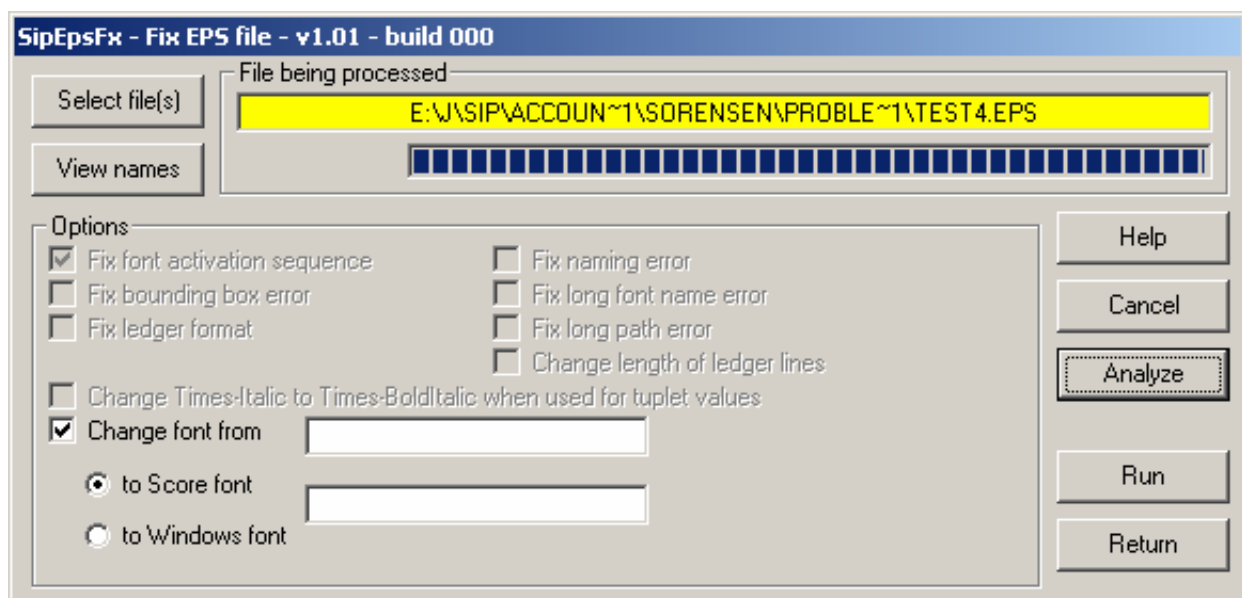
SipEpsFx - Fix EPS file - v1.01 - build 000

Select file(s)

View names

File being processed

E:\J\SIP\ACCOUN~1\SORENSEN\PROBLE~1\TEST4.EPS

Options

Fix font activation sequence

Fix bounding box error

Fix ledger format

Fix naming error

Fix long font name error

Fix long path error

Change length of ledger lines

Change Times-Italic to Times-BoldItalic when used for tuplet values

Change font from

to Score font

to Windows font

Help

Cancel

Analyze

Run

Return